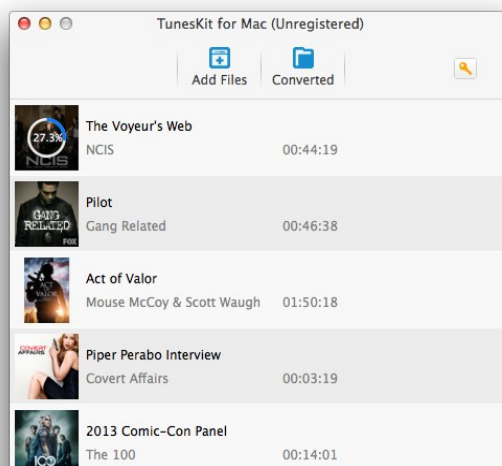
TunesKit for Mac (Unregistered)

Add Files
Converted

27.3%
NCIS
The Voyeur's Web
NCIS
00:44:19

GANG RELATED
FOX
Pilot
Gang Related
00:46:38

ACT OF VALOR
Act of Valor
Mouse McCoy & Scott Waugh
01:50:18

COVERT AFFAIRS
Piper Perabo Interview
Covert Affairs
00:03:19

100
2013 Comic-Con Panel
The 100
00:14:01